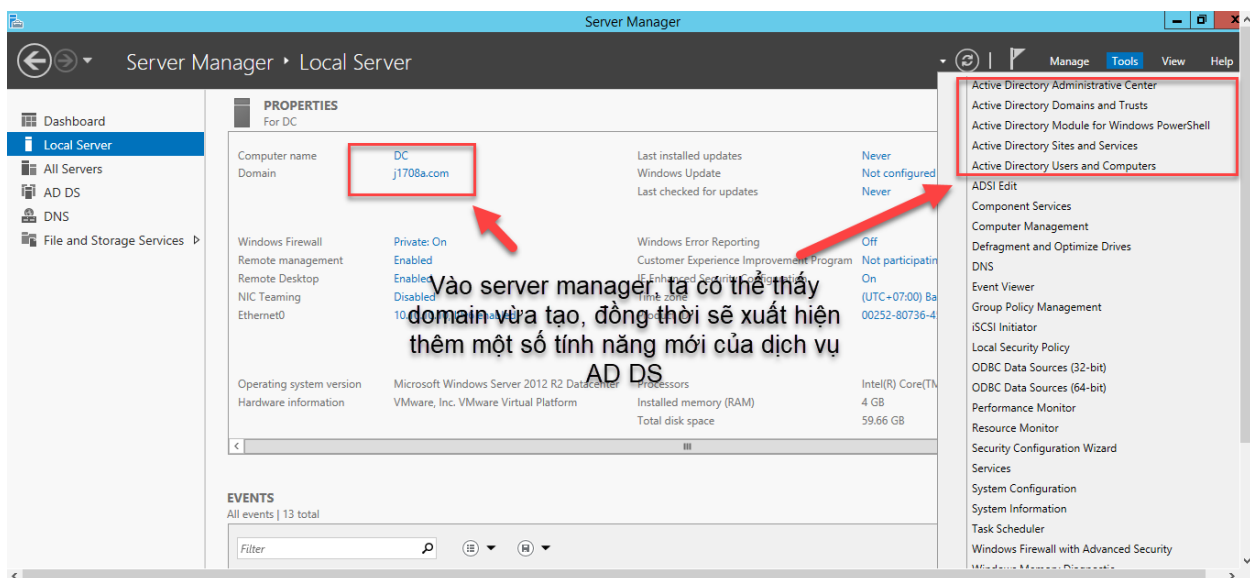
Server Manager

Server Manager ‣ Local Server

Manage Tools View Help

Dashboard
Local Server
All Servers
AD DS
DNS
File and Storage Services ▷

PROPERTIES
For DC

| | | | |
|---|---|---|---|
| Computer name | DC | Last installed updates | Never |
| Domain | j1708a.com | Windows Update | Not configured |
| | | Last checked for updates | Never |
| Windows Firewall | Private: On | Windows Error Reporting | Off |
| Remote management | Enabled | Customer Experience Improvement Program | Not participatin |
| Remote Desktop | Enabled | IE Enhanced Security Configuration | On |
| NIC Teaming | Disabled | Time zone | (UTC+07:00) Ba |
| Ethernet0 | 10.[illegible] | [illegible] | 00252-80736-4 |
| Operating system version | Microsoft Windows Server 2012 R2 Datacenter | Processors | Intel(R) Core(TM |
| Hardware information | VMware, Inc. VMware Virtual Platform | Installed memory (RAM) | 4 GB |
| | | Total disk space | 59.66 GB |

Vào server manager, ta có thể thấy domain vừa tạo, đồng thời sẽ xuất hiện thêm một số tính năng mới của dịch vụ AD DS

EVENTS
All events | 13 total

Filter

Active Directory Administrative Center
Active Directory Domains and Trusts
Active Directory Module for Windows PowerShell
Active Directory Sites and Services
Active Directory Users and Computers
ADSI Edit
Component Services
Computer Management
Defragment and Optimize Drives
DNS
Event Viewer
Group Policy Management
iSCSI Initiator
Local Security Policy
ODBC Data Sources (32-bit)
ODBC Data Sources (64-bit)
Performance Monitor
Resource Monitor
Security Configuration Wizard
Services
System Configuration
System Information
Task Scheduler
Windows Firewall with Advanced Security
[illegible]